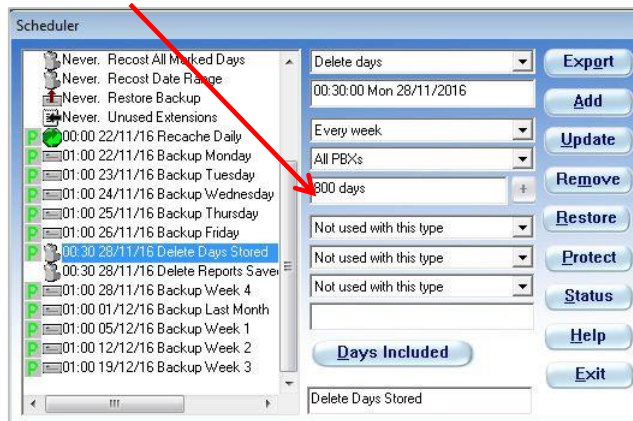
Scheduler

Never. Recost All Marked Days
Never. Recost Date Range
Never. Restore Backup
Never. Unused Extensions
P 00:00 22/11/16 Recache Daily
P 01:00 22/11/16 Backup Monday
P 01:00 23/11/16 Backup Tuesday
P 01:00 24/11/16 Backup Wednesday
P 01:00 25/11/16 Backup Thursday
P 01:00 26/11/16 Backup Friday
P 00:30 28/11/16 Delete Days Stored
00:30 28/11/16 Delete Reports Saved
P 01:00 28/11/16 Backup Week 4
P 01:00 01/12/16 Backup Last Month
P 01:00 05/12/16 Backup Week 1
P 01:00 12/12/16 Backup Week 2
P 01:00 19/12/16 Backup Week 3

Delete days
00:30:00 Mon 28/11/2016
Every week
All PBXs
800 days
+
Not used with this type
Not used with this type
Not used with this type
Days Included
Delete Days Stored

Export
Add
Update
Remove
Restore
Protect
Status
Help
Exit